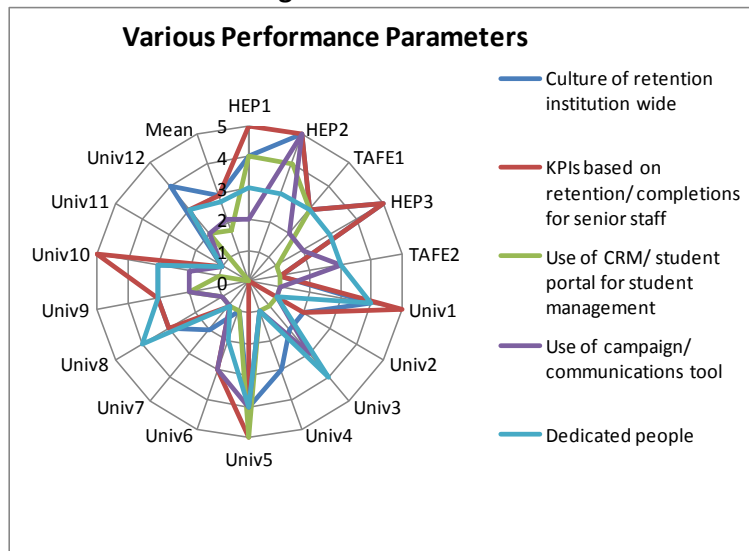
Various Performance Parameters

HEP1
HEP2
TAFE1
HEP3
TAFE2
Univ1
Univ2
Univ3
Univ4
Univ5
Univ6
Univ7
Univ8
Univ9
Univ10
Univ11
Univ12
Mean

5
4
3
2
1
0

Culture of retention institution wide

KPIs based on retention/ completions for senior staff

Use of CRM/ student portal for student management

Use of campaign/ communications tool

Dedicated people